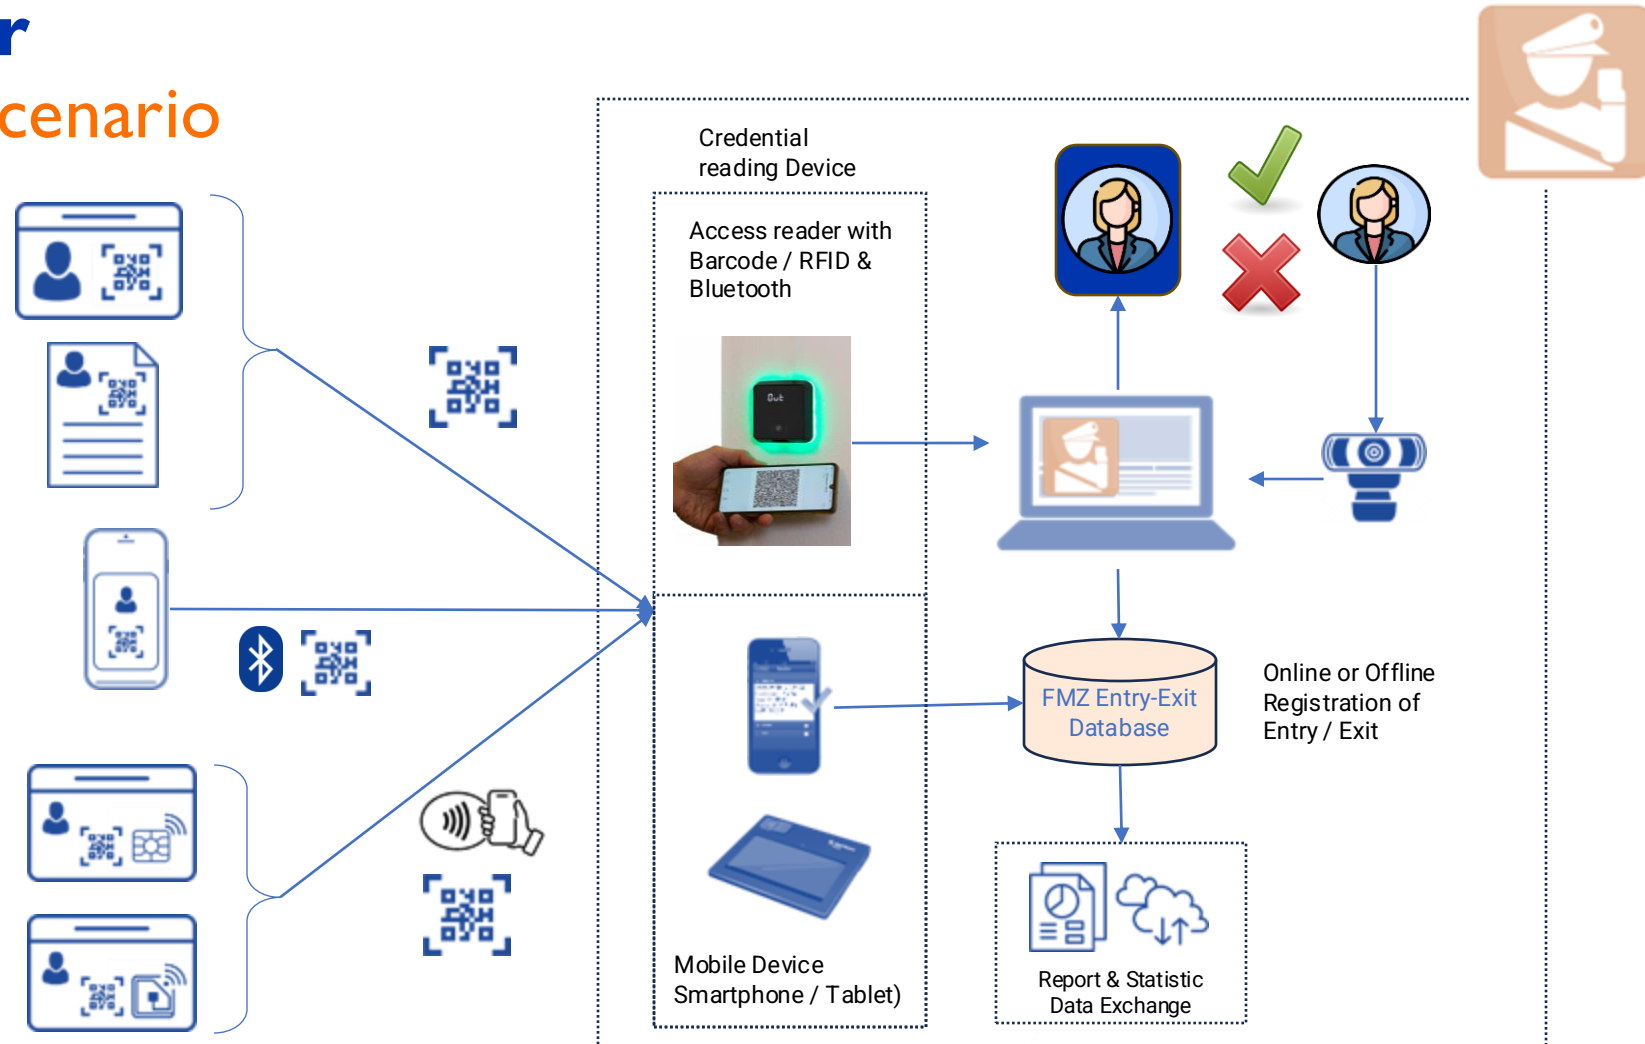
r
cenario

Credential reading Device

Access reader with Barcode / RFID & Bluetooth

Out

Mobile Device Smartphone / Tablet)

FMZ Entry-Exit Database

Online or Offline Registration of Entry / Exit

Report & Statistic Data Exchange